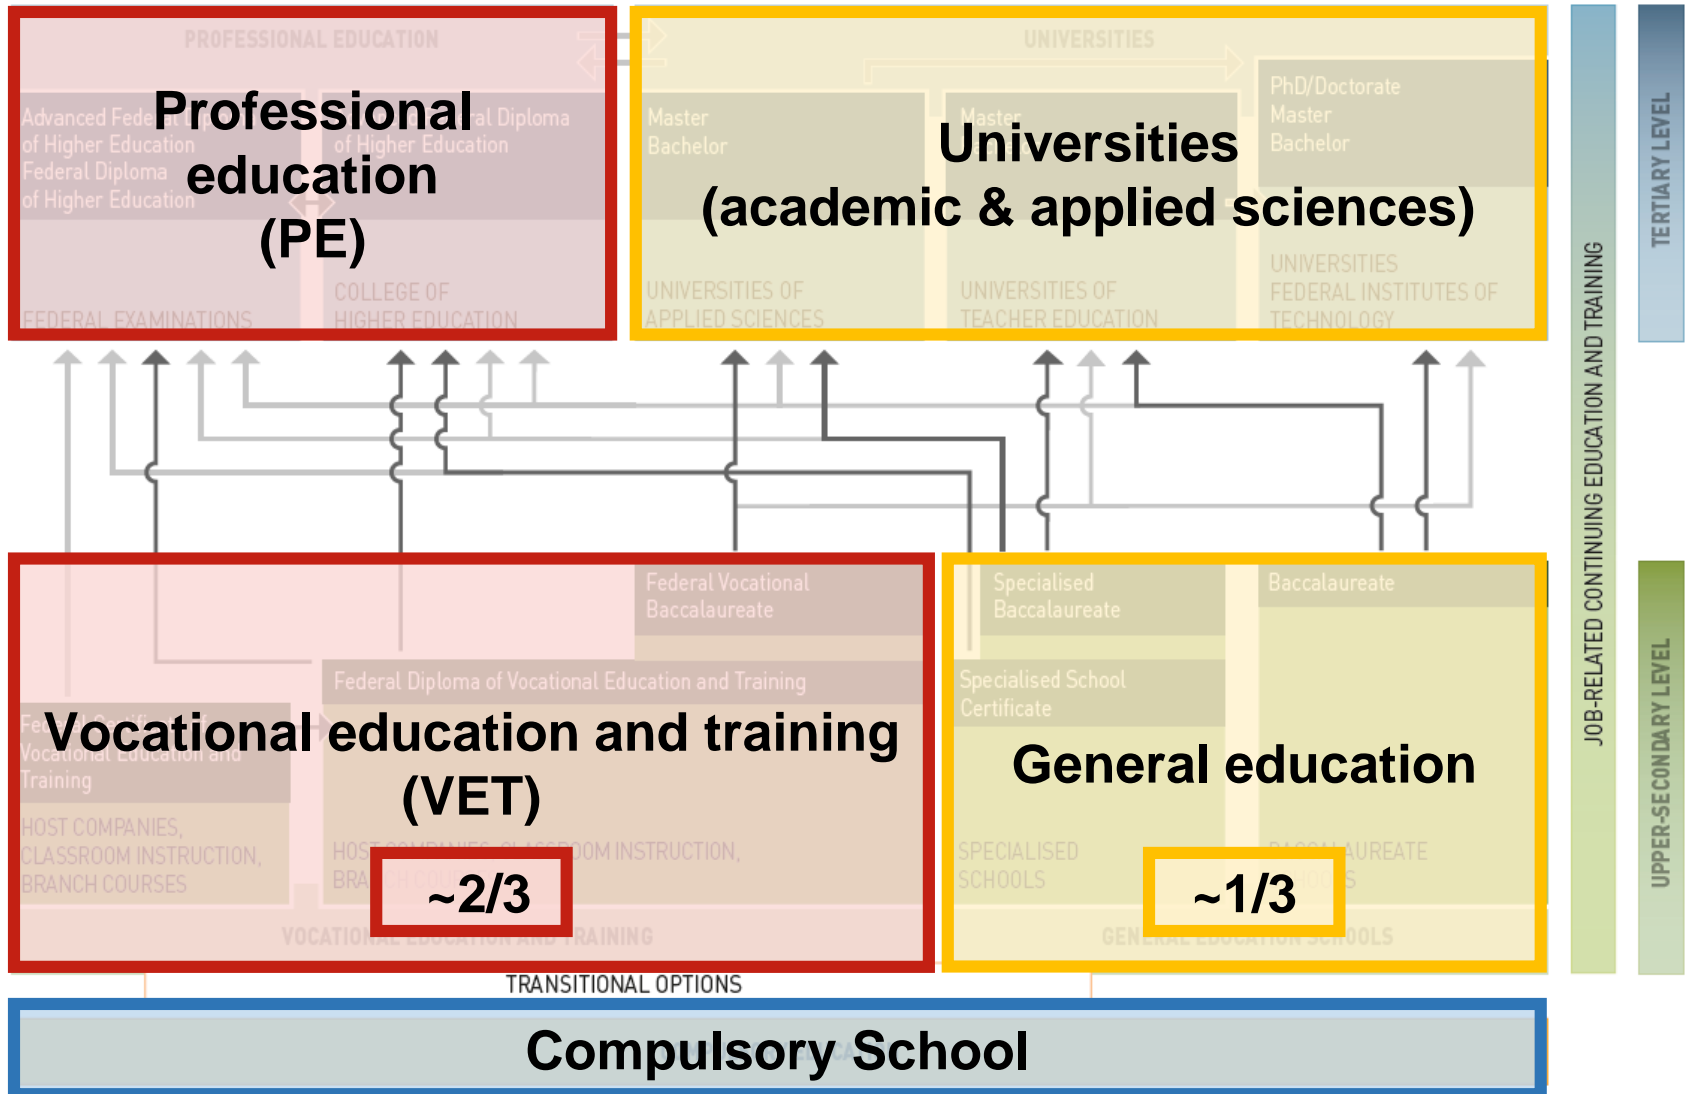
PROFESSIONAL EDUCATION

Advanced Federal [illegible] of Higher Education
Federal Diploma of Higher Education

Federal Diploma of Higher Education

Professional education (PE)

FEDERAL EXAMINATIONS

COLLEGE OF HIGHER EDUCATION

UNIVERSITIES

Master
Bachelor

Master

PhD/Doctorate
Master
Bachelor

Universities (academic & applied sciences)

UNIVERSITIES OF APPLIED SCIENCES

UNIVERSITIES OF TEACHER EDUCATION

UNIVERSITIES FEDERAL INSTITUTES OF TECHNOLOGY

TERTIARY LEVEL

JOB-RELATED CONTINUING EDUCATION AND TRAINING

Federal Vocational Baccalaureate

Federal Diploma of Vocational Education and Training

Fe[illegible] Vocational Education and Training

Vocational education and training (VET)

HOST COMPANIES, CLASSROOM INSTRUCTION, BRANCH COURSES

HOST COMPANIES, CLASSROOM INSTRUCTION, BRA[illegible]

~2/3

VOCATIONAL EDUCATION AND TRAINING

Specialised Baccalaureate

Baccalaureate

Specialised School Certificate

General education

SPECIALISED SCHOOLS

BACCALAUREATE SCHOOLS

~1/3

GENERAL EDUCATION SCHOOLS

UPPER-SECONDARY LEVEL

TRANSITIONAL OPTIONS

Compulsory School